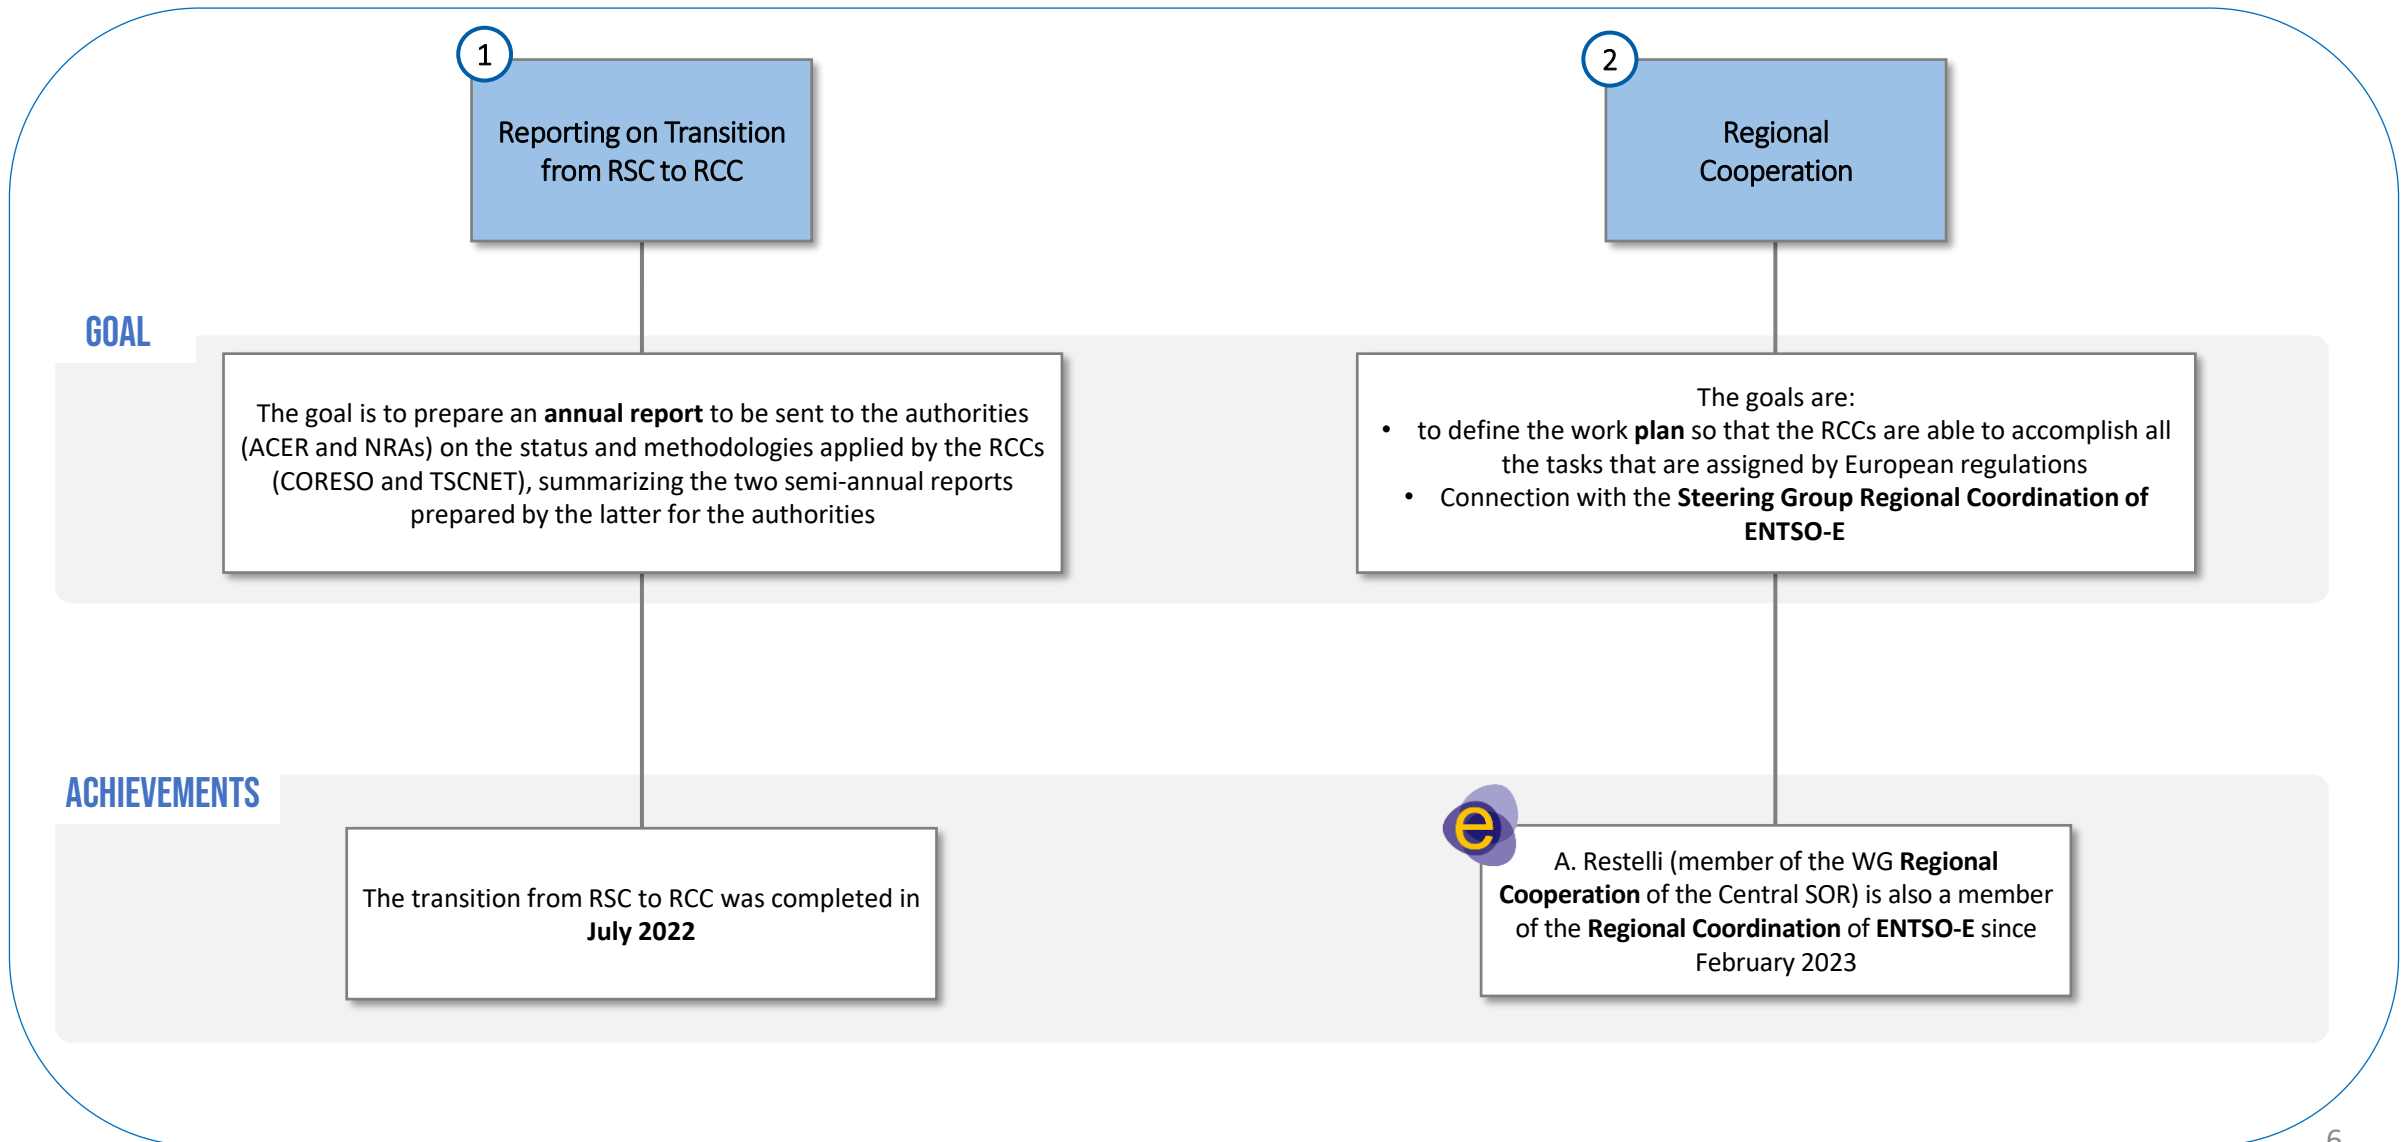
1

Reporting on Transition from RSC to RCC

2

Regional Cooperation

GOAL

The goal is to prepare an **annual report** to be sent to the authorities (ACER and NRAs) on the status and methodologies applied by the RCCs (CORESO and TSCNET), summarizing the two semi-annual reports prepared by the latter for the authorities

The goals are:
- to define the work **plan** so that the RCCs are able to accomplish all the tasks that are assigned by European regulations
- Connection with the **Steering Group Regional Coordination of ENTSO-E**

ACHIEVEMENTS

The transition from RSC to RCC was completed in **July 2022**

e

A. Restelli (member of the WG **Regional Cooperation** of the Central SOR) is also a member of the **Regional Coordination** of **ENTSO-E** since February 2023

6